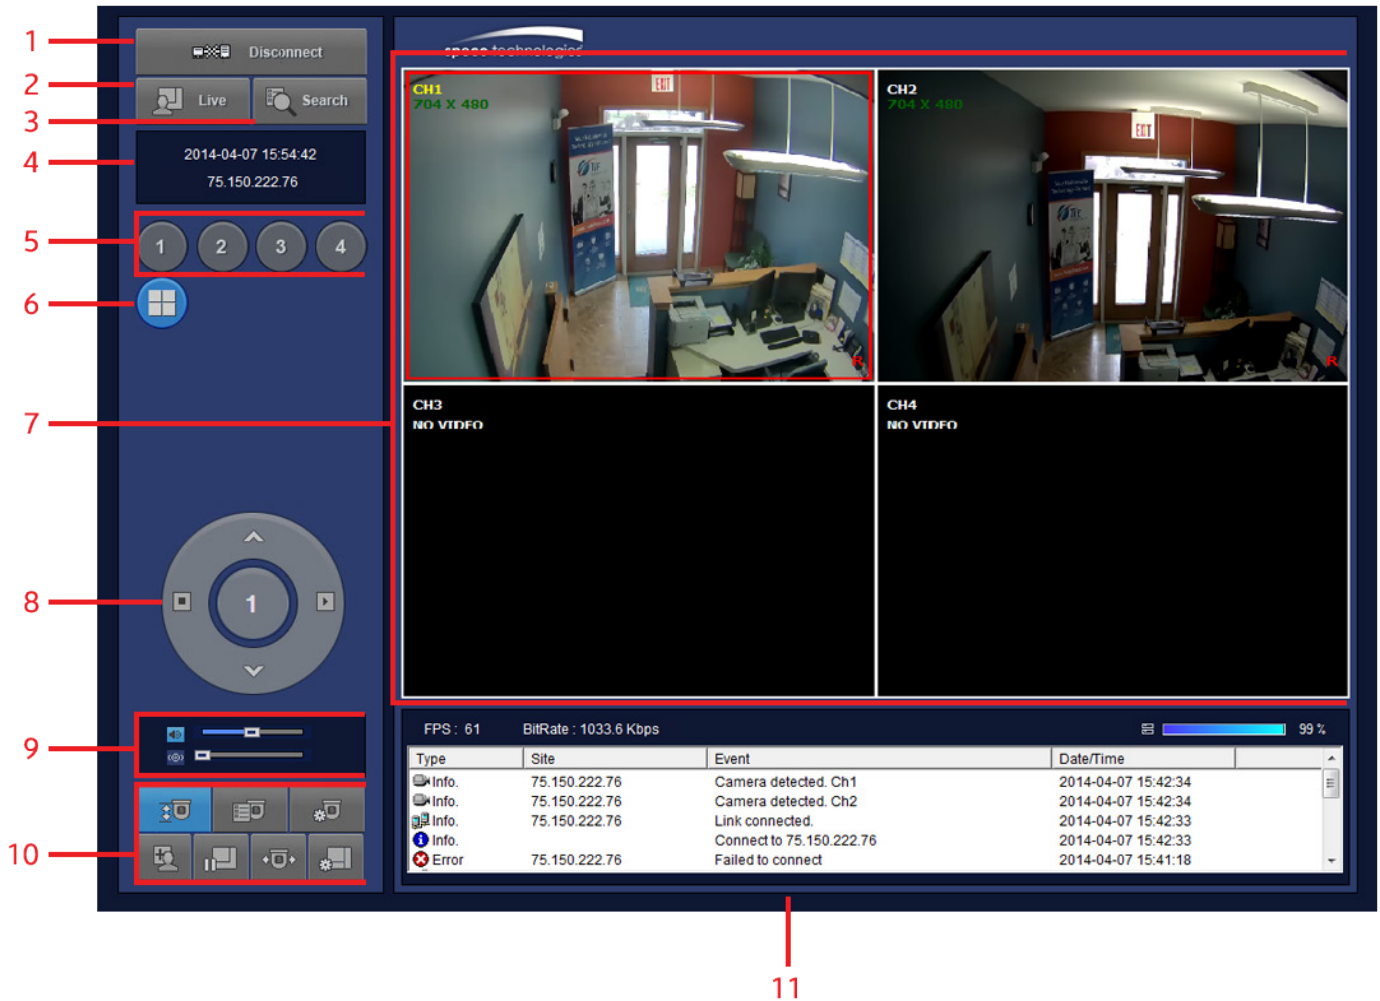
1
2
3
4
5
6
7
8
9
10
11

Disconnect
Live
Search
2014-04-07 15:54:42
75.150.222.76
1 2 3 4
1

space technologies

CH1
704 X 480
R

CH2
704 X 480
R

EXIT

CH3
NO VIDEO

CH4
NO VIDEO

FPS : 61 BitRate : 1033.6 Kbps 99 %

| Type | Site | Event | Date/Time |
|---|---|---|---|
| Info. | 75.150.222.76 | Camera detected. Ch1 | 2014-04-07 15:42:34 |
| Info. | 75.150.222.76 | Camera detected. Ch2 | 2014-04-07 15:42:34 |
| Info. | 75.150.222.76 | Link connected. | 2014-04-07 15:42:33 |
| Info. | | Connect to 75.150.222.76 | 2014-04-07 15:42:33 |
| Error | 75.150.222.76 | Failed to connect | 2014-04-07 15:41:18 |